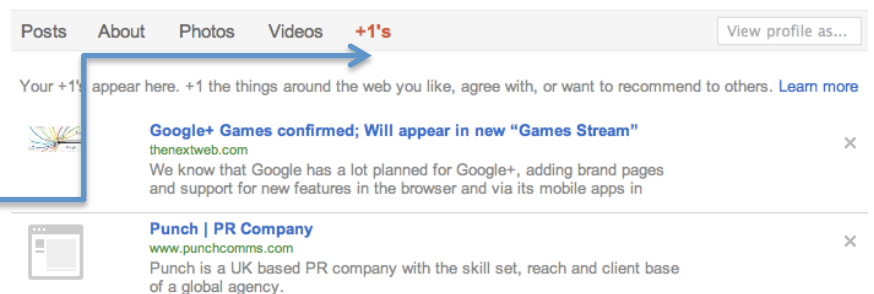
Posts About Photos Videos +1's

View profile as...

Your +1's appear here. +1 the things around the web you like, agree with, or want to recommend to others. Learn more

Google+ Games confirmed; Will appear in new "Games Stream"
thenextweb.com
We know that Google has a lot planned for Google+, adding brand pages and support for new features in the browser and via its mobile apps in

×

Punch | PR Company
www.punchcomms.com
Punch is a UK based PR company with the skill set, reach and client base of a global agency.

×